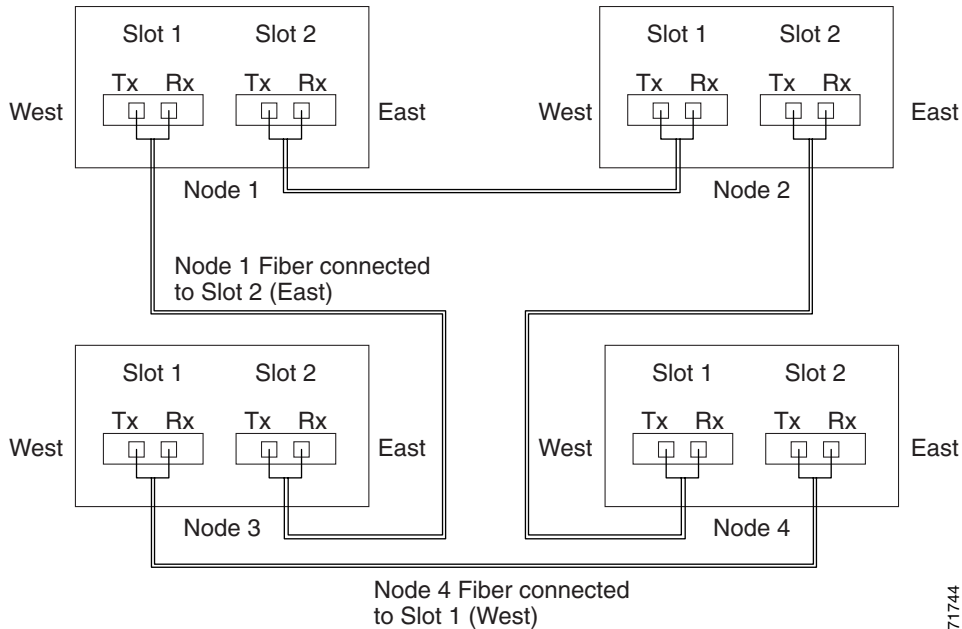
Slot 1 Slot 2
Tx Rx Tx Rx
West East
Node 1

Slot 1 Slot 2
Tx Rx Tx Rx
West East
Node 2

Node 1 Fiber connected to Slot 2 (East)

Slot 1 Slot 2
Tx Rx Tx Rx
West East
Node 3

Slot 1 Slot 2
Tx Rx Tx Rx
West East
Node 4

Node 4 Fiber connected to Slot 1 (West)

71744